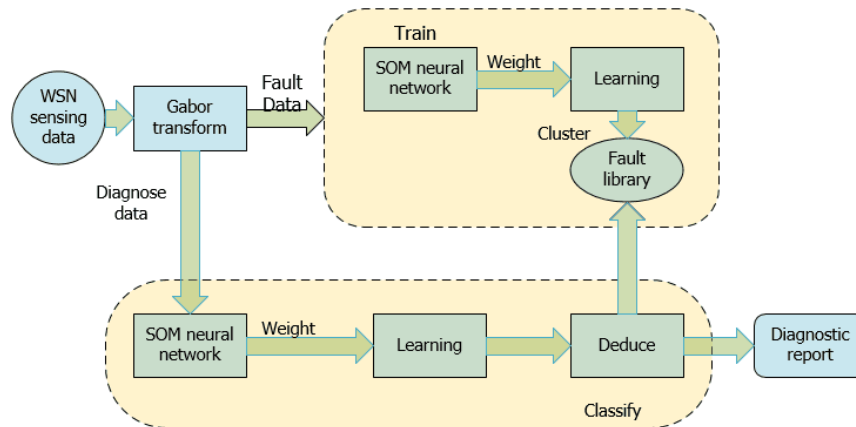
WSN sensing data

Gabor transform

Fault Data

Train

SOM neural network

Weight

Learning

Cluster

Fault library

Diagnose data

SOM neural network

Weight

Learning

Deduce

Diagnostic report

Classify